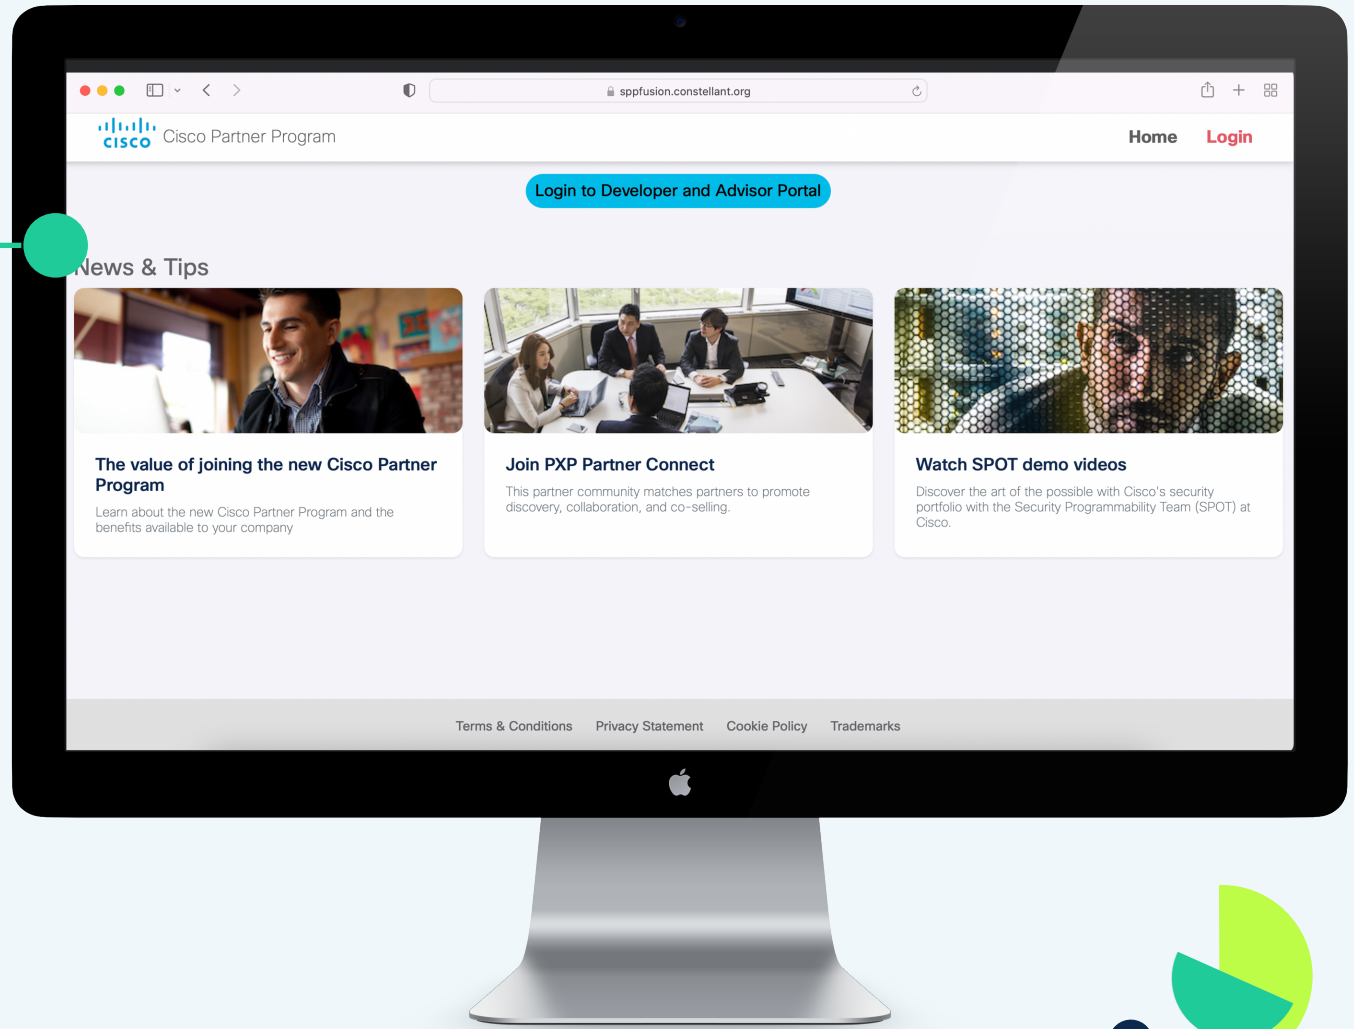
sppfusion.constellant.org

cisco Cisco Partner Program

Home Login

Login to Developer and Advisor Portal

News & Tips

The value of joining the new Cisco Partner Program

Learn about the new Cisco Partner Program and the benefits available to your company

Join PXP Partner Connect

This partner community matches partners to promote discovery, collaboration, and co-selling.

Watch SPOT demo videos

Discover the art of the possible with Cisco's security portfolio with the Security Programmability Team (SPOT) at Cisco.

Terms & Conditions Privacy Statement Cookie Policy Trademarks